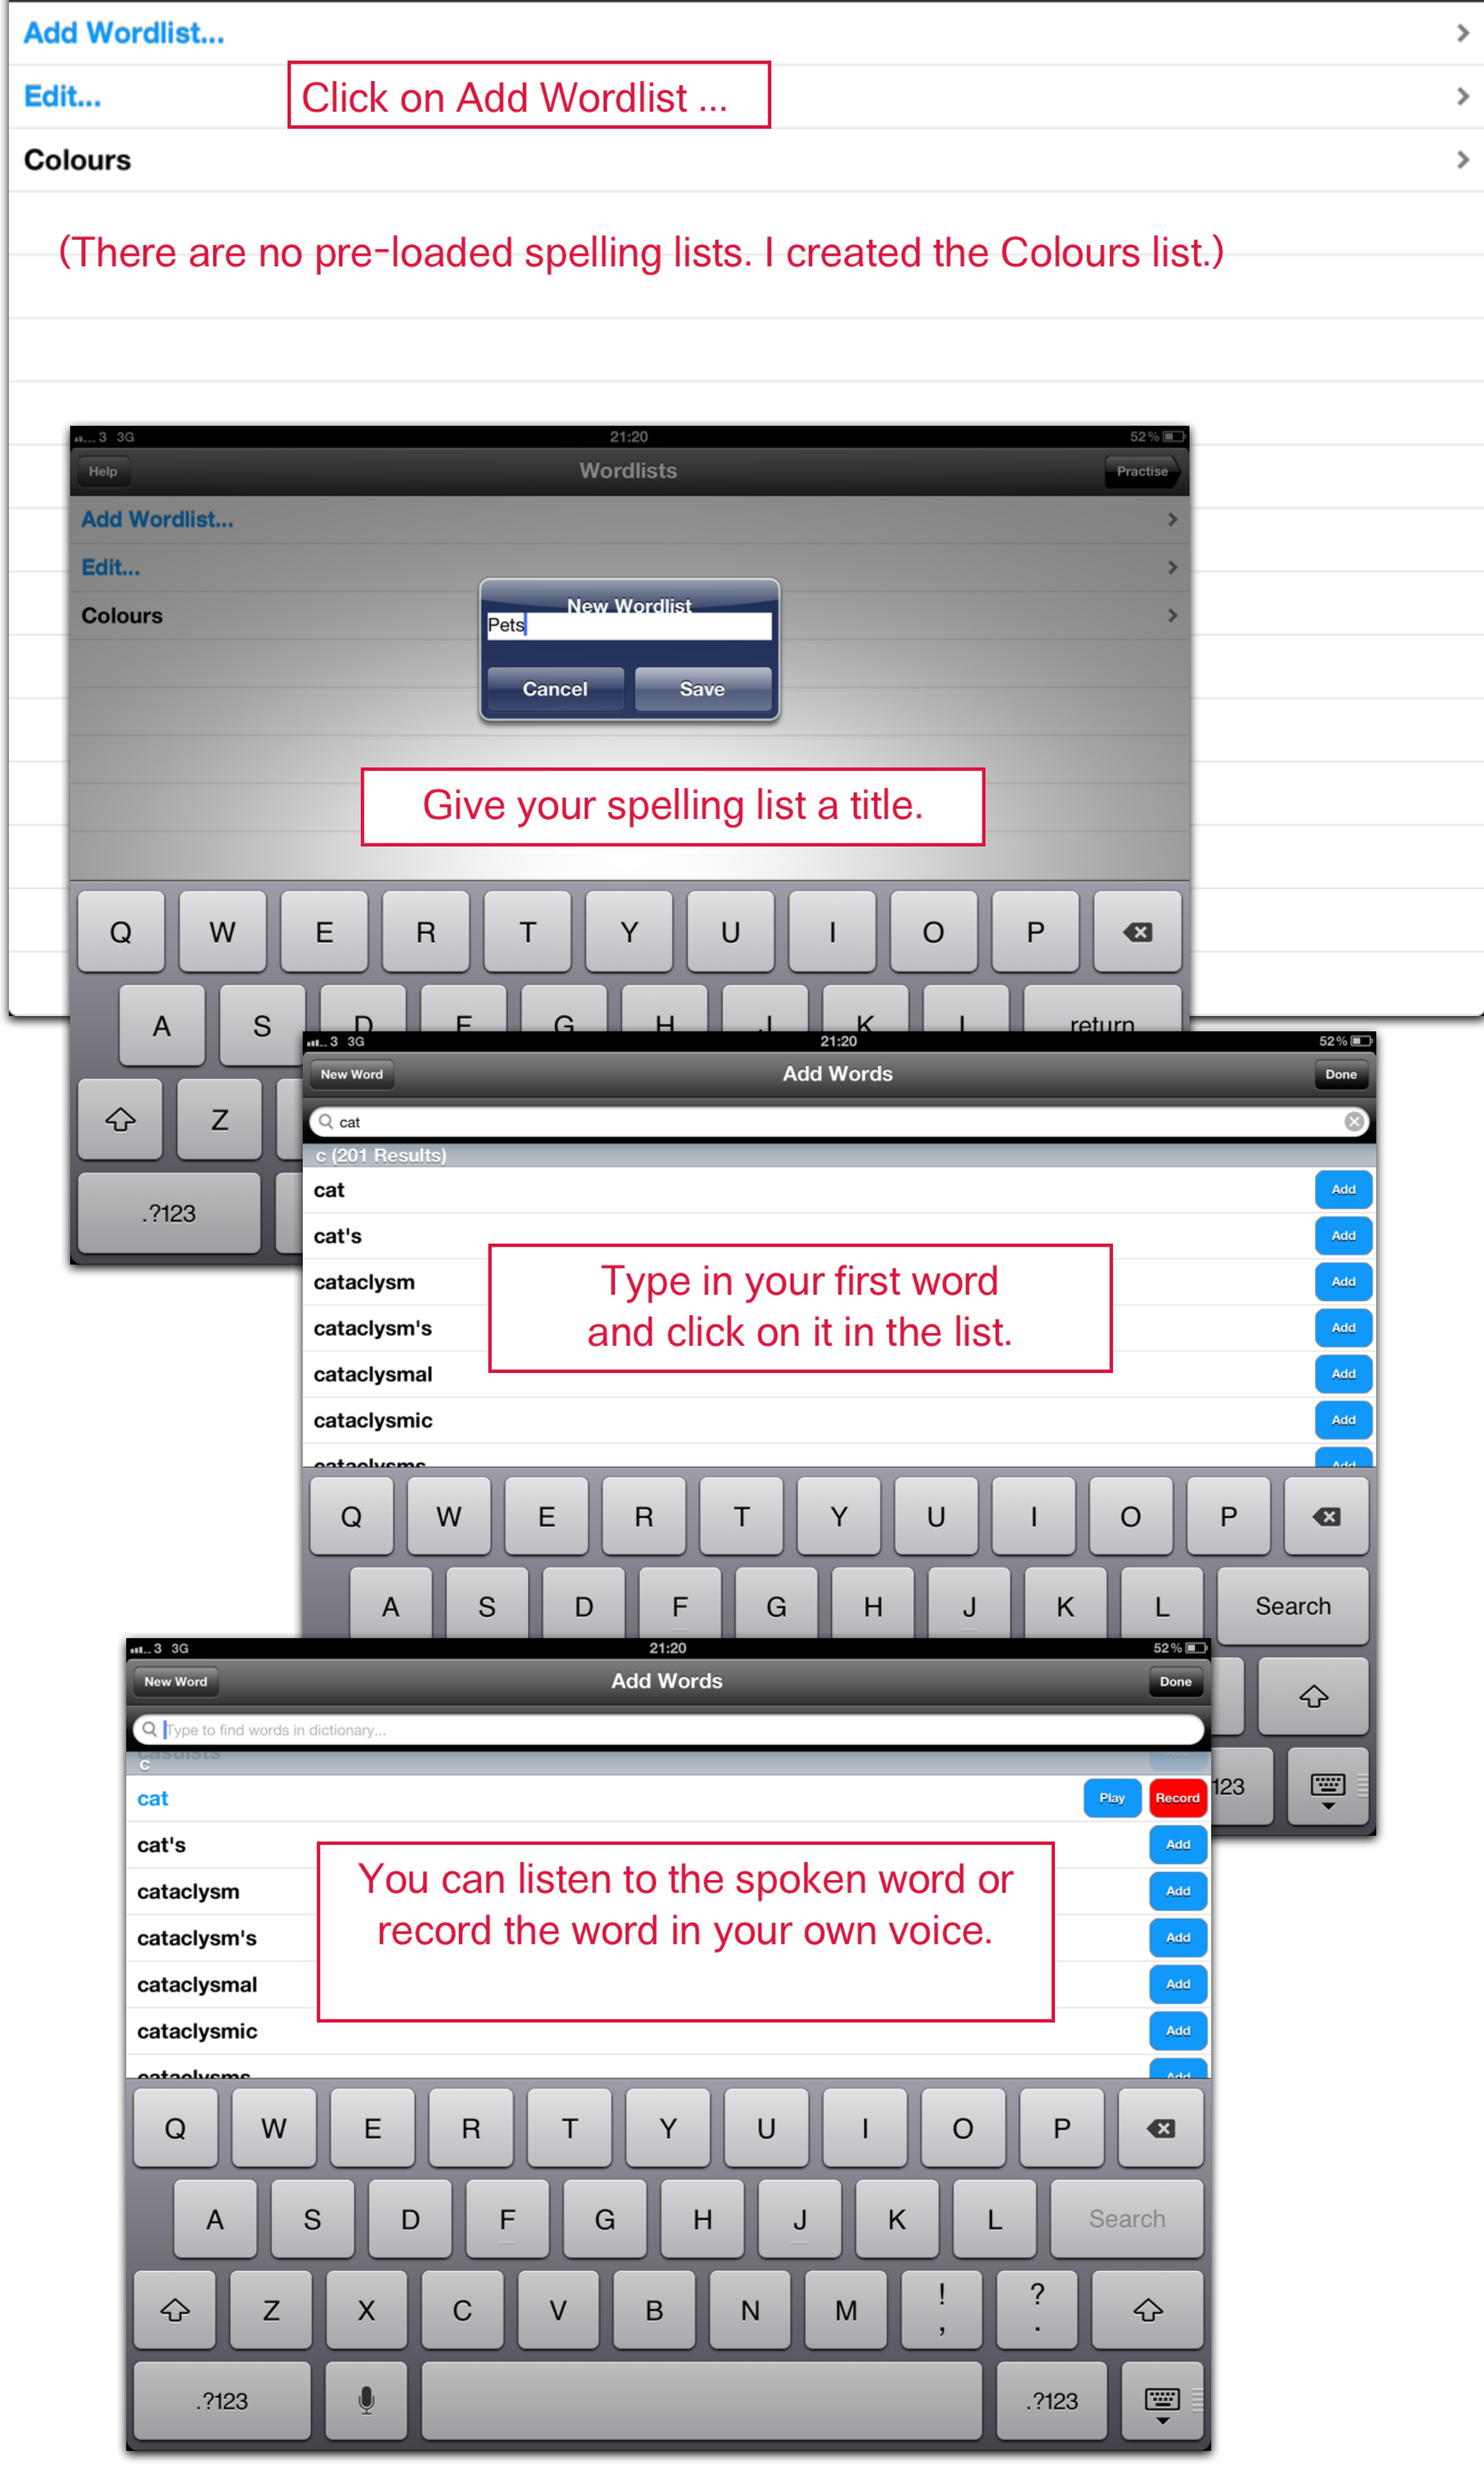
Add Wordlist...

Edit...

Click on Add Wordlist ...

Colours

(There are no pre-loaded spelling lists. I created the Colours list.)

3 3G 21:20 52%

Help Wordlists Practise

Add Wordlist...

Edit...

Colours

New Wordlist

Pets

Cancel Save

Give your spelling list a title.

Q W E R T Y U I O P

A S D F G H J K L return

Z

.?123

3 3G 21:20 52%

New Word Add Words Done

cat

c (201 Results)

cat Add

cat's Add

cataclysm Add

cataclysm's Add

cataclysmal Add

cataclysmic Add

Type in your first word and click on it in the list.

Q W E R T Y U I O P

A S D F G H J K L Search

123

3 3G 21:20 52%

New Word Add Words Done

Type to find words in dictionary...

c

cat Play Record

cat's Add

cataclysm Add

cataclysm's Add

cataclysmal Add

cataclysmic Add

You can listen to the spoken word or record the word in your own voice.

Q W E R T Y U I O P

A S D F G H J K L Search

Z X C V B N M ! , ? .

.?123 .?123